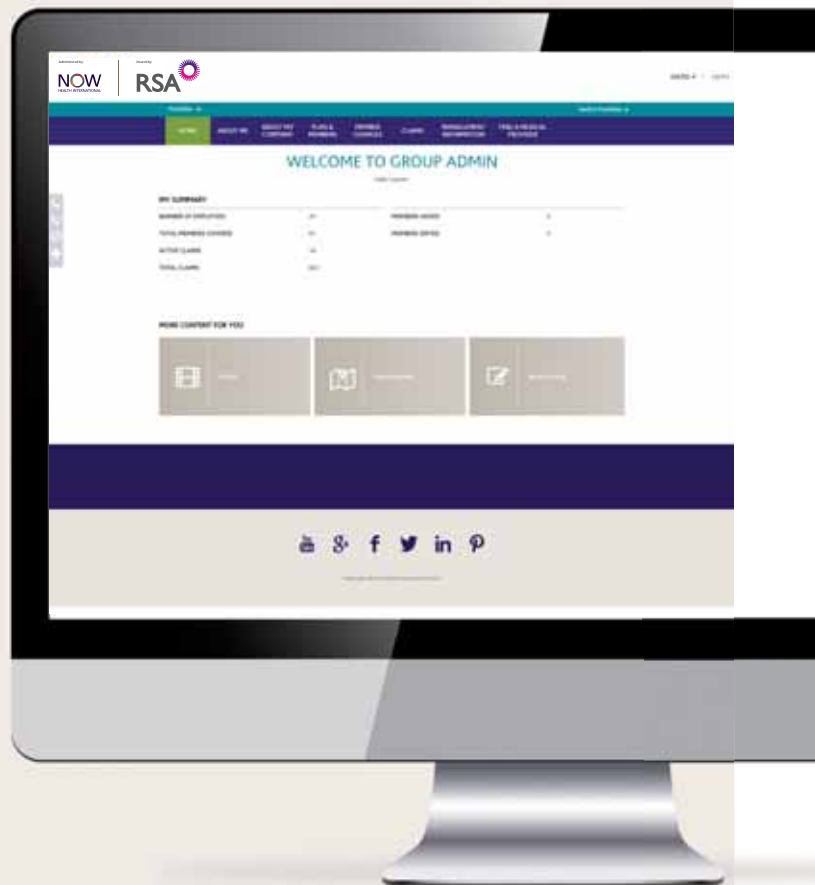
NOW
HEALTH INTERNATIONAL

RSA

HOME | ABOUT ME | ABOUT MY COMPANY | PLAN & MEMBERS | MEMBER CHANGES | CLAIMS | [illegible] | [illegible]

WELCOME TO GROUP ADMIN

MY SUMMARY

| | | | |
|---|---|---|---|
| NUMBER OF EMPLOYEES | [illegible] | MEMBERS ADDED | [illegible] |
| TOTAL MEMBERS COVERED | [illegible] | MEMBERS DELETED | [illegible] |
| ACTIVE CLAIMS | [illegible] | | |
| TOTAL CLAIMS | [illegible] | | |

MORE CONTENT FOR YOU

You Tube